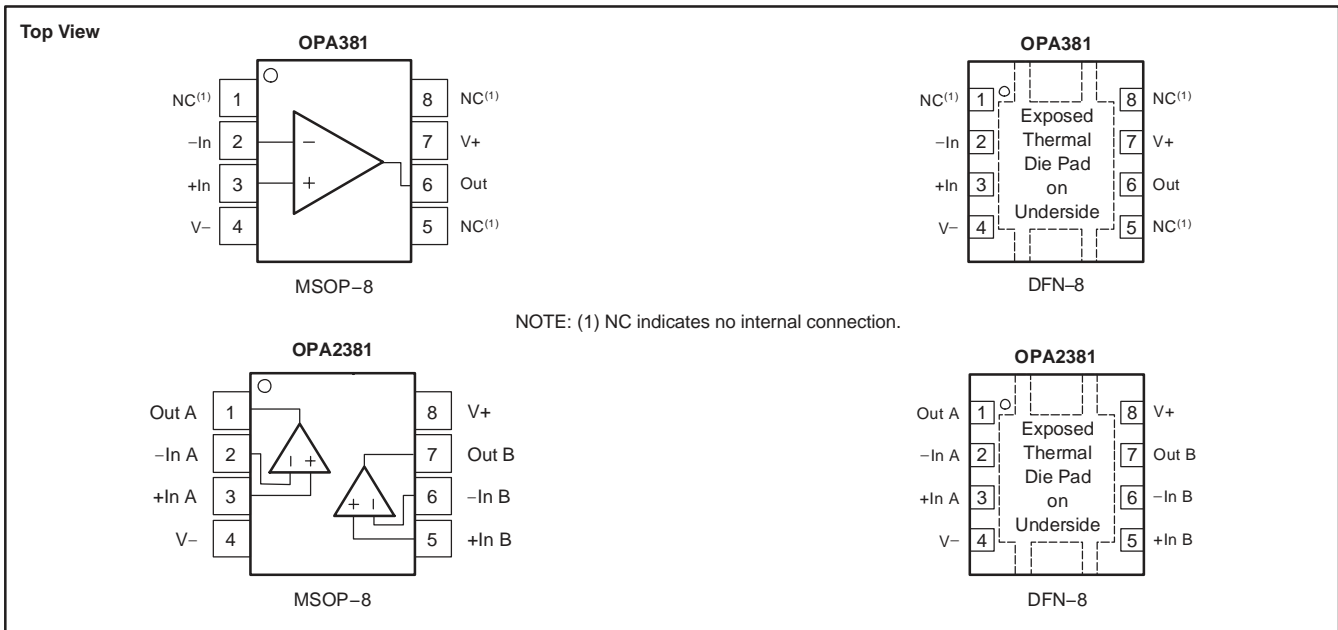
Top View

OPA381

NC$^{(1)}$ 1
−In 2
+In 3
V− 4

8 NC$^{(1)}$
7 V+
6 Out
5 NC$^{(1)}$

−
+

MSOP−8

OPA381

NC$^{(1)}$ 1
−In 2
+In 3
V− 4

Exposed Thermal Die Pad on Underside

8 NC$^{(1)}$
7 V+
6 Out
5 NC$^{(1)}$

DFN−8

NOTE: (1) NC indicates no internal connection.

OPA2381

Out A 1
−In A 2
+In A 3
V− 4

8 V+
7 Out B
6 −In B
5 +In B

MSOP−8

OPA2381

Out A 1
−In A 2
+In A 3
V− 4

Exposed Thermal Die Pad on Underside

8 V+
7 Out B
6 −In B
5 +In B

DFN−8